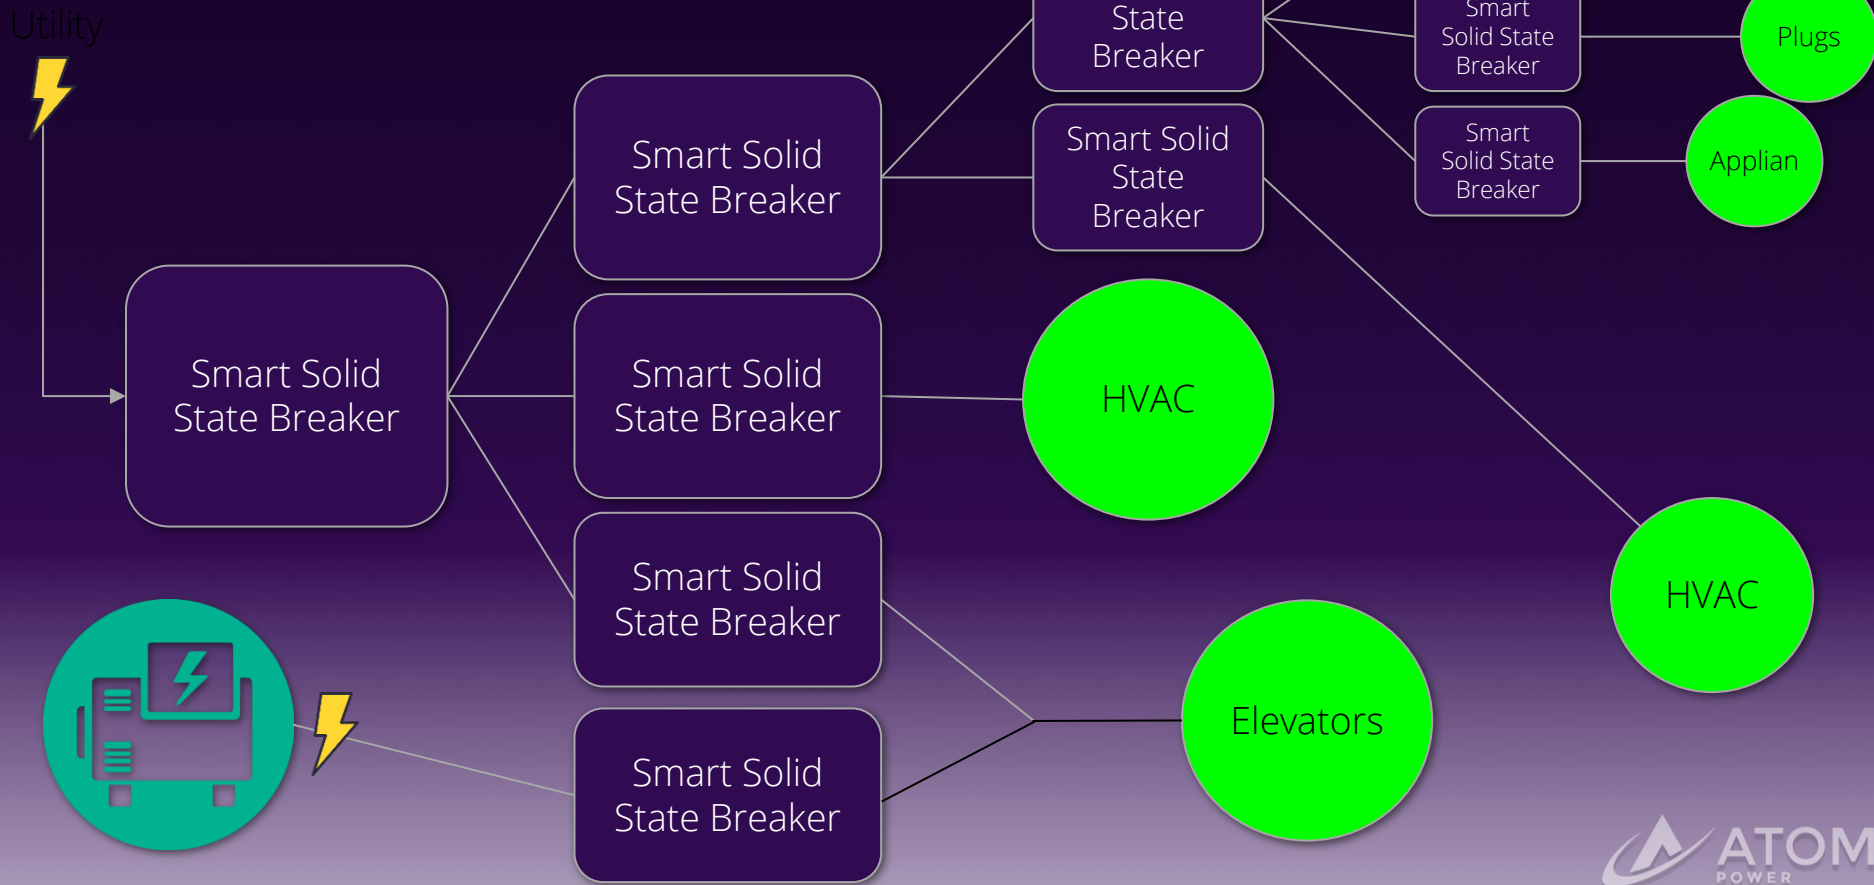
Utility

State Breaker

Smart Solid State Breaker

Plugs

Smart Solid State Breaker

Smart Solid State Breaker

Smart Solid State Breaker

Applian

Smart Solid State Breaker

Smart Solid State Breaker

HVAC

Smart Solid State Breaker

HVAC

Elevators

Smart Solid State Breaker

ATOM POWER